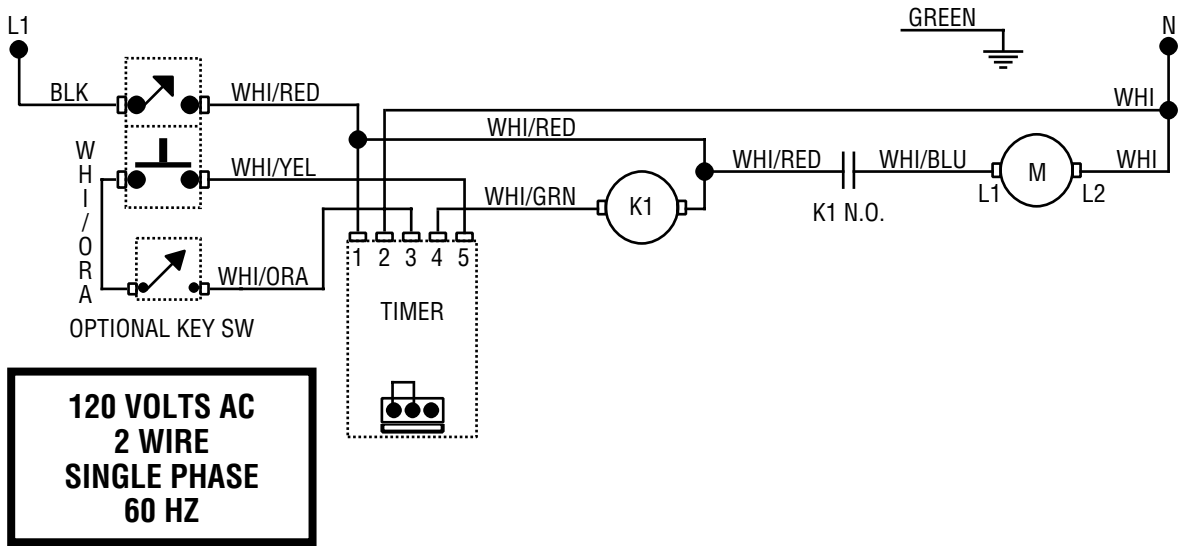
L1

GREEN

N

BLK

WHI/RED

WHI

WHI/RED

W
H
I
/
O
R
A

WHI/YEL

WHI/RED

WHI/BLU

M

WHI

WHI/GRN

K1

L1

L2

K1 N.O.

1 2 3 4 5

WHI/ORA

OPTIONAL KEY SW

TIMER

120 VOLTS AC
2 WIRE
SINGLE PHASE
60 HZ